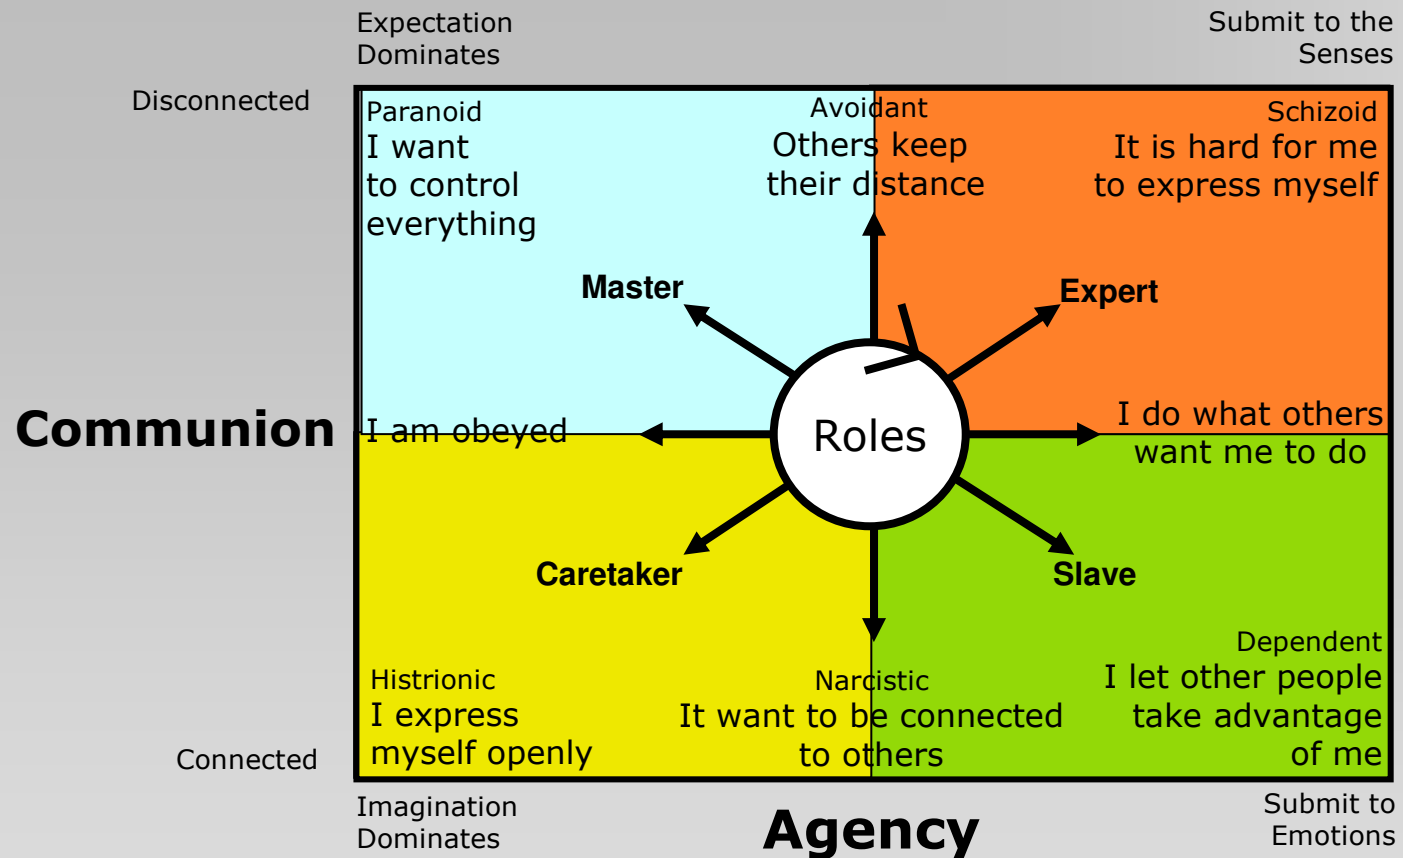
Expectation Dominates

Submit to the Senses

Disconnected

Paranoid
I want to control everything

Avoidant
Others keep their distance

Schizoid
It is hard for me to express myself

Master

Expert

Communion

I am obeyed

Roles

I do what others want me to do

Caretaker

Slave

Dependent
I let other people take advantage of me

Histrionic
I express myself openly

Narcistic
It want to be connected to others

Connected

Imagination Dominates

Agency

Submit to Emotions